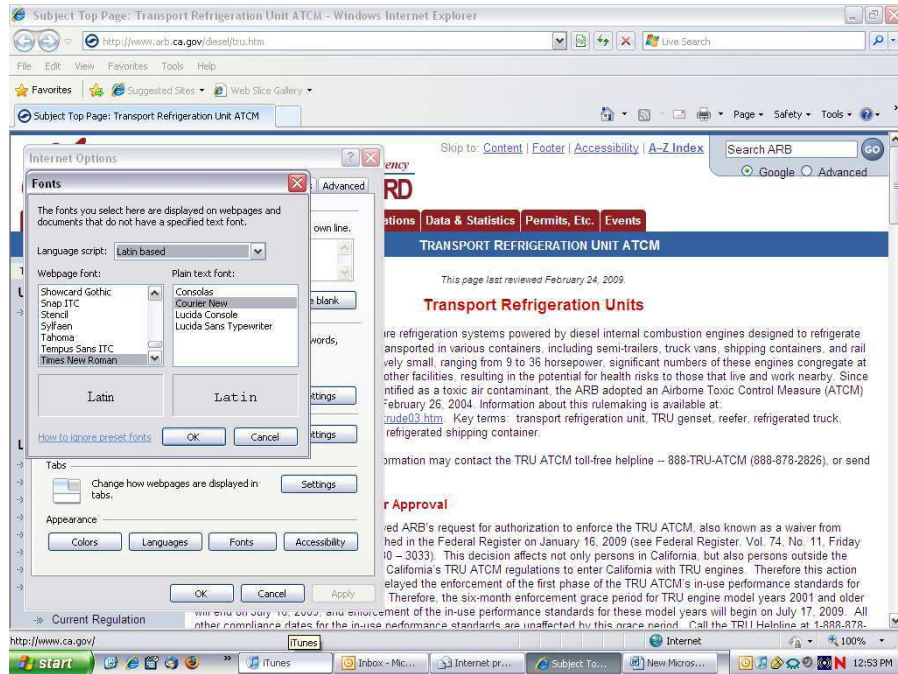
Subject Top Page: Transport Refrigeration Unit ATCM - Windows Internet Explorer

http://www.arb.ca.gov/diesel/tru.htm

Live Search

File Edit View Favorites Tools Help

Favorites | Suggested Sites ▾ Web Slice Gallery ▾

Subject Top Page: Transport Refrigeration Unit ATCM

Page ▾ Safety ▾ Tools ▾

Internet Options

Fonts

The fonts you select here are displayed on webpages and documents that do not have a specified text font.

Language script: Latin based

Webpage font:
Showcard Gothic
Snap ITC
Stencil
Sylfaen
Tahoma
Tempus Sans ITC
Times New Roman

Plain text font:
Consolas
Courier New
Lucida Console
Lucida Sans Typewriter

Latin

Latin

How to ignore preset fonts

OK Cancel

Advanced

own line.

e blank

words,

ettings

ettings

Tabs

Change how webpages are displayed in tabs.

Settings

Appearance

Colors Languages Fonts Accessibility

OK Cancel Apply

Skip to: Content | Footer | Accessibility | A-Z Index

Search ARB

GO

Google Advanced

ency

RD

ations Data & Statistics Permits, Etc. Events

TRANSPORT REFRIGERATION UNIT ATCM

This page last reviewed February 24, 2009.

Transport Refrigeration Units

re refrigeration systems powered by diesel internal combustion engines designed to refrigerate ansported in various containers, including semi-trailers, truck vans, shipping containers, and rail vely small, ranging from 9 to 36 horsepower, significant numbers of these engines congregate at other facilities, resulting in the potential for health risks to those that live and work nearby. Since ntified as a toxic air contaminant, the ARB adopted an Airborne Toxic Control Measure (ATCM) February 26, 2004. Information about this rulemaking is available at: rude03.htm. Key terms: transport refrigeration unit, TRU genset, reefer, refrigerated truck, refrigerated shipping container.

ormation may contact the TRU ATCM toll-free helpline -- 888-TRU-ATCM (888-878-2826), or send

r Approval

ved ARB's request for authorization to enforce the TRU ATCM, also known as a waiver from hed in the Federal Register on January 16, 2009 (see Federal Register, Vol. 74, No. 11, Friday 30 – 3033). This decision affects not only persons in California, but also persons outside the California's TRU ATCM regulations to enter California with TRU engines. Therefore this action elayed the enforcement of the first phase of the TRU ATCM's in-use performance standards for Therefore, the six-month enforcement grace period for TRU engine model years 2001 and older will end on July 16, 2009, and enforcement of the in-use performance standards for these model years will begin on July 17, 2009. All other compliance dates for the in-use performance standards are unaffected by this grace period. Call the TRU Helpline at 1-888-878-

» Current Regulation

http://www.ca.gov/

iTunes

Internet

100%

start

iTunes

Inbox - Mic...

Internet pr...

Subject To...

New Micros...

12:53 PM